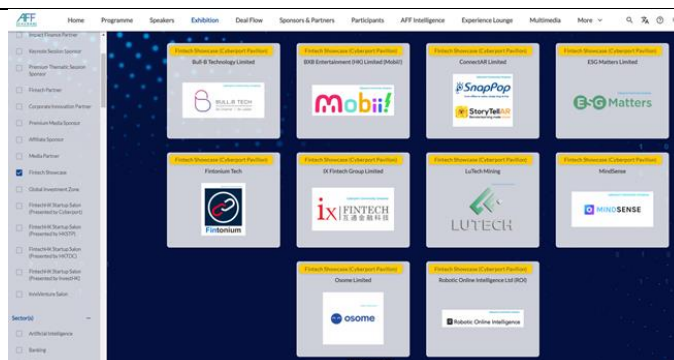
AFF

Home Programme Speakers Exhibition Deal Flow Sponsors & Partners Participants AFF Intelligence Experience Lounge Multimedia More

Impact Finance Partner

Keynote Session Sponsor

Premium Thematic Session Sponsor

Fintech Partner

Corporate Innovation Partner

Premium Media Sponsor

Affiliate Sponsor

Media Partner

Fintech Showcase

Global Investment Zone

FintechHK Startup Salon (Presented by Cyberport)

FintechHK Startup Salon (Presented by HKSTP)

FintechHK Startup Salon (Presented by HKTDC)

FintechHK Startup Salon (Presented by InvestHK)

InnoVenture Salon

Sector(s)

Artificial Intelligence

Banking

Fintech Showcase (Cyberport Pavilion)
Bull-B Technology Limited
BULL·B TECH

Fintech Showcase (Cyberport Pavilion)
BXB Entertainment (HK) Limited (Mobii!)
Mobii!

Fintech Showcase (Cyberport Pavilion)
ConnectAR Limited
SnapPop
StoryTellAR

Fintech Showcase (Cyberport Pavilion)
ESG Matters Limited
ESG Matters

Fintech Showcase (Cyberport Pavilion)
Fintonium Tech
Fintonium

Fintech Showcase (Cyberport Pavilion)
IX Fintech Group Limited
ix FINTECH
互通金融科技

Fintech Showcase (Cyberport Pavilion)
LuTech Mining
LUTECH

Fintech Showcase (Cyberport Pavilion)
MindSense
MINDSENSE

Fintech Showcase (Cyberport Pavilion)
Osome Limited
osome

Fintech Showcase (Cyberport Pavilion)
Robotic Online Intelligence Ltd (ROI)
Robotic Online Intelligence